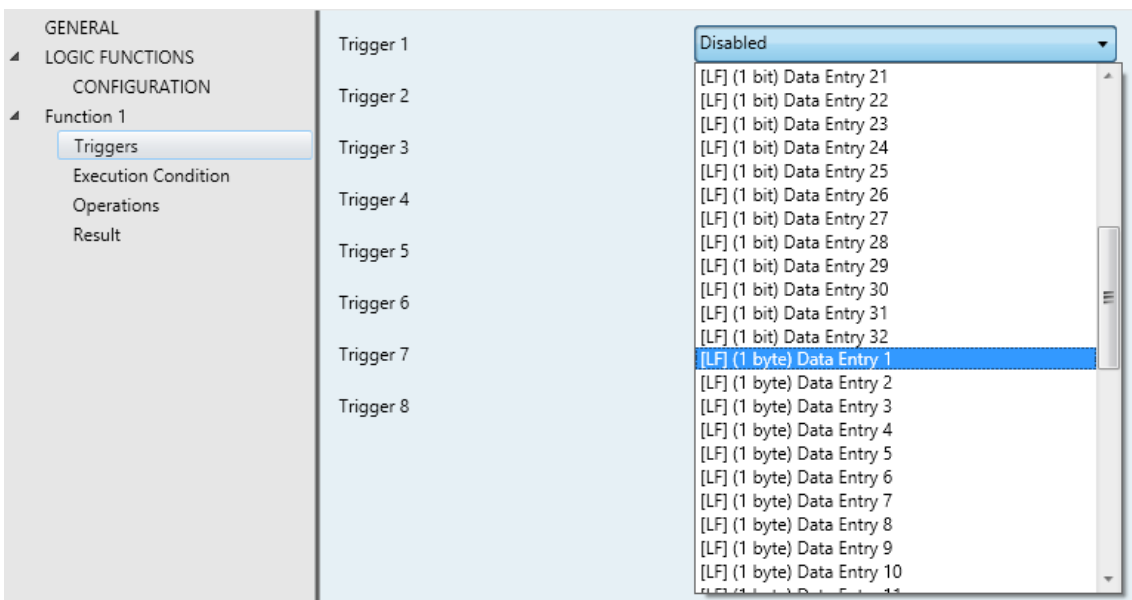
GENERAL
LOGIC FUNCTIONS
CONFIGURATION
Function 1
Triggers
Execution Condition
Operations
Result

Trigger 1
Trigger 2
Trigger 3
Trigger 4
Trigger 5
Trigger 6
Trigger 7
Trigger 8

Disabled
[LF] (1 bit) Data Entry 21
[LF] (1 bit) Data Entry 22
[LF] (1 bit) Data Entry 23
[LF] (1 bit) Data Entry 24
[LF] (1 bit) Data Entry 25
[LF] (1 bit) Data Entry 26
[LF] (1 bit) Data Entry 27
[LF] (1 bit) Data Entry 28
[LF] (1 bit) Data Entry 29
[LF] (1 bit) Data Entry 30
[LF] (1 bit) Data Entry 31
[LF] (1 bit) Data Entry 32
[LF] (1 byte) Data Entry 1
[LF] (1 byte) Data Entry 2
[LF] (1 byte) Data Entry 3
[LF] (1 byte) Data Entry 4
[LF] (1 byte) Data Entry 5
[LF] (1 byte) Data Entry 6
[LF] (1 byte) Data Entry 7
[LF] (1 byte) Data Entry 8
[LF] (1 byte) Data Entry 9
[LF] (1 byte) Data Entry 10
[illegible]